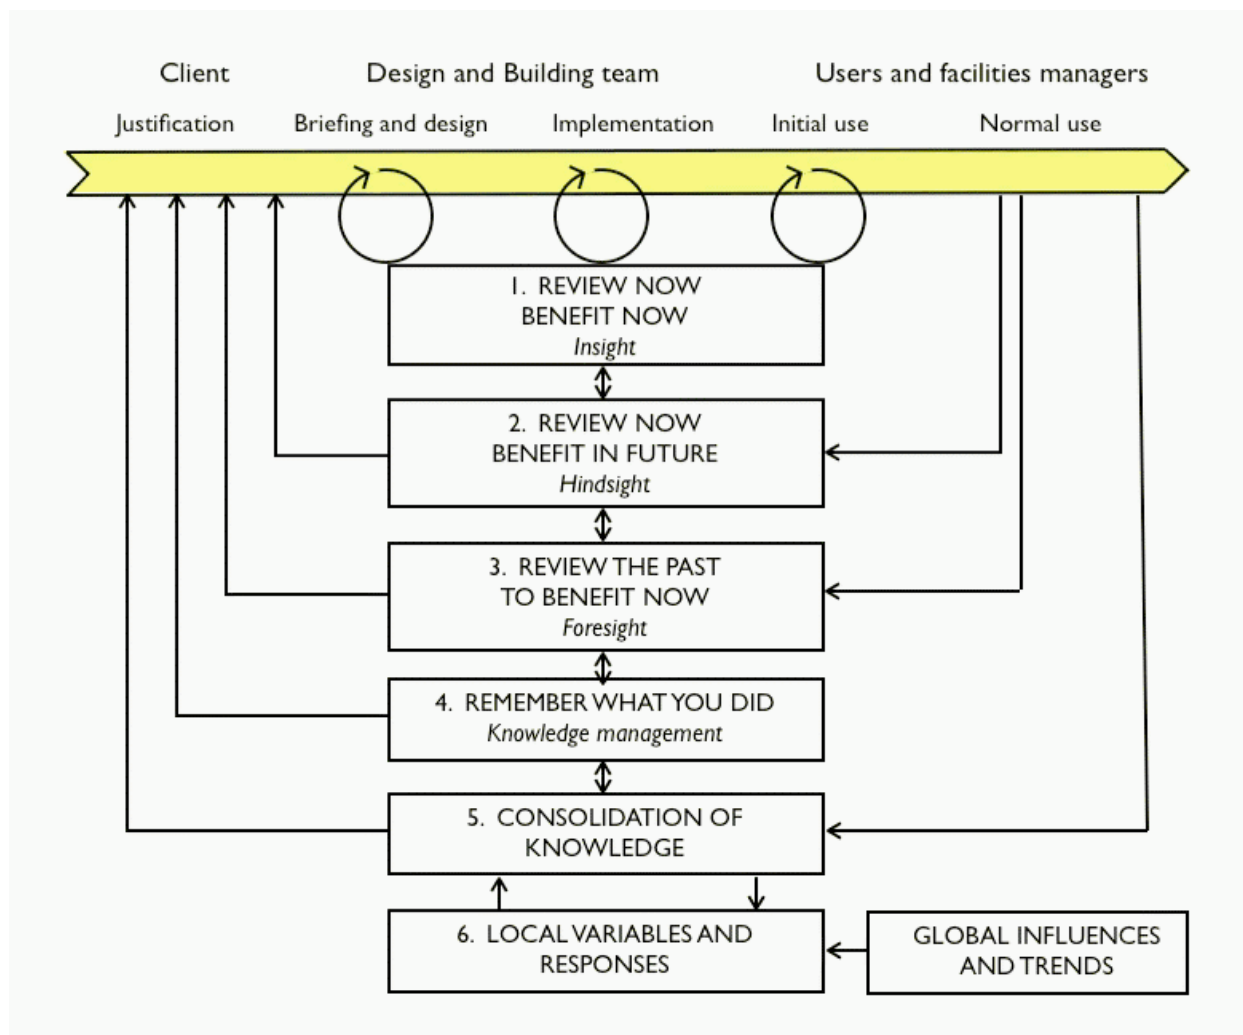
Client

Design and Building team

Users and facilities managers

Justification

Briefing and design

Implementation

Initial use

Normal use

1. REVIEW NOW
BENEFIT NOW
*Insight*

2. REVIEW NOW
BENEFIT IN FUTURE
*Hindsight*

3. REVIEW THE PAST
TO BENEFIT NOW
*Foresight*

4. REMEMBER WHAT YOU DID
*Knowledge management*

5. CONSOLIDATION OF
KNOWLEDGE

6. LOCAL VARIABLES AND
RESPONSES

GLOBAL INFLUENCES
AND TRENDS